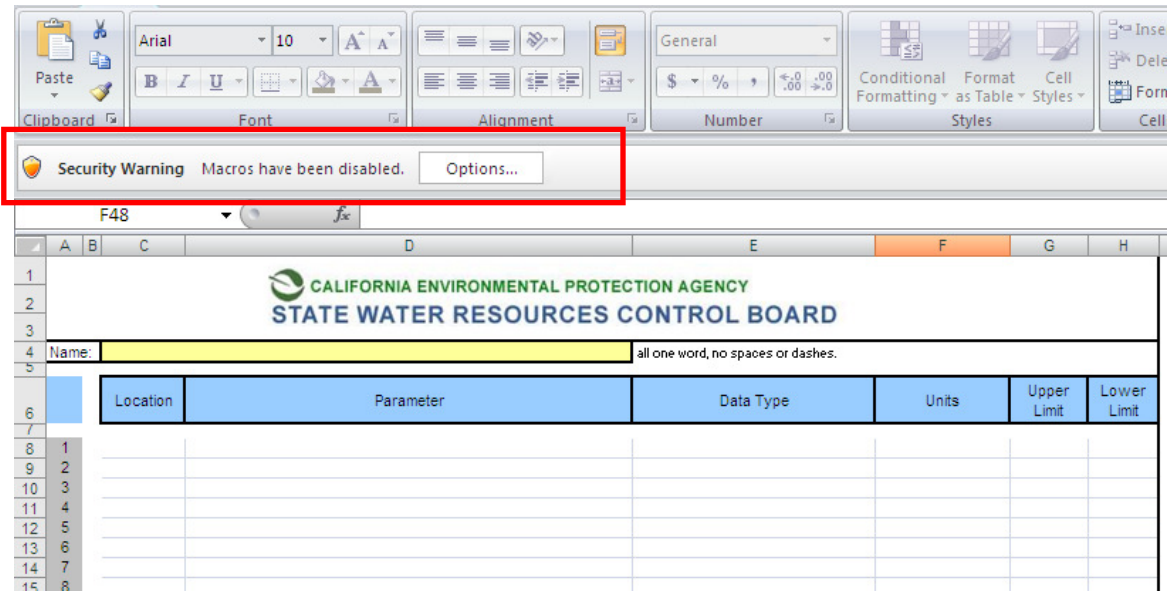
Paste
Clipboard
Arial 10
B I U
Font
Alignment
General
$ % ,
Number
Conditional Formatting
Format as Table
Cell Styles
Styles
Inse
Dele
Form
Cell

Security Warning Macros have been disabled. Options...

F48 $f_x$

A B C D E F G H

CALIFORNIA ENVIRONMENTAL PROTECTION AGENCY
STATE WATER RESOURCES CONTROL BOARD

Name: all one word, no spaces or dashes.

| | Location | Parameter | Data Type | Units | Upper Limit | Lower Limit |
|---|---|---|---|---|---|---|
| 1 | | | | | | |
| 2 | | | | | | |
| 3 | | | | | | |
| 4 | | | | | | |
| 5 | | | | | | |
| 6 | | | | | | |
| 7 | | | | | | |
| 8 | | | | | | |

1 2 3 4 5 6 7 8 9 10 11 12 13 14 15